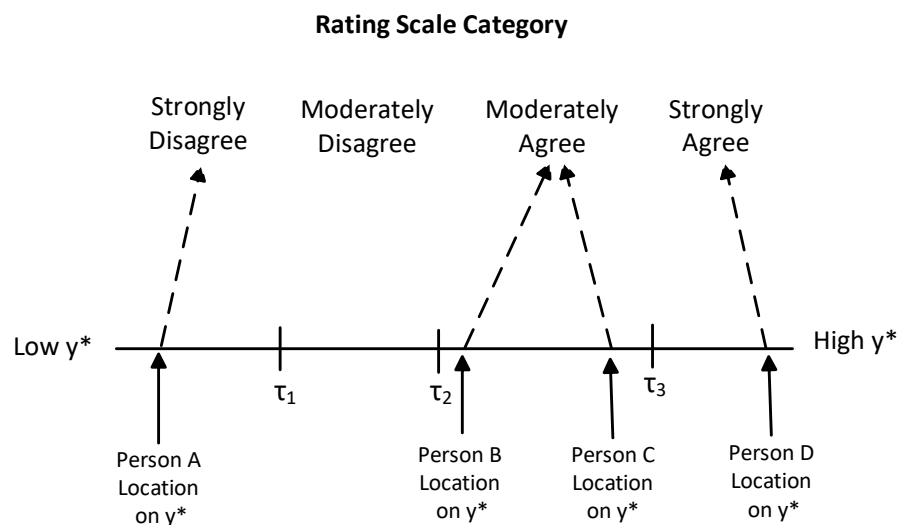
**Rating Scale Category**

Strongly Disagree

Moderately Disagree

Moderately Agree

Strongly Agree

Low y*

High y*

$\tau_1$

$\tau_2$

$\tau_3$

Person A Location on y*

Person B Location on y*

Person C Location on y*

Person D Location on y*